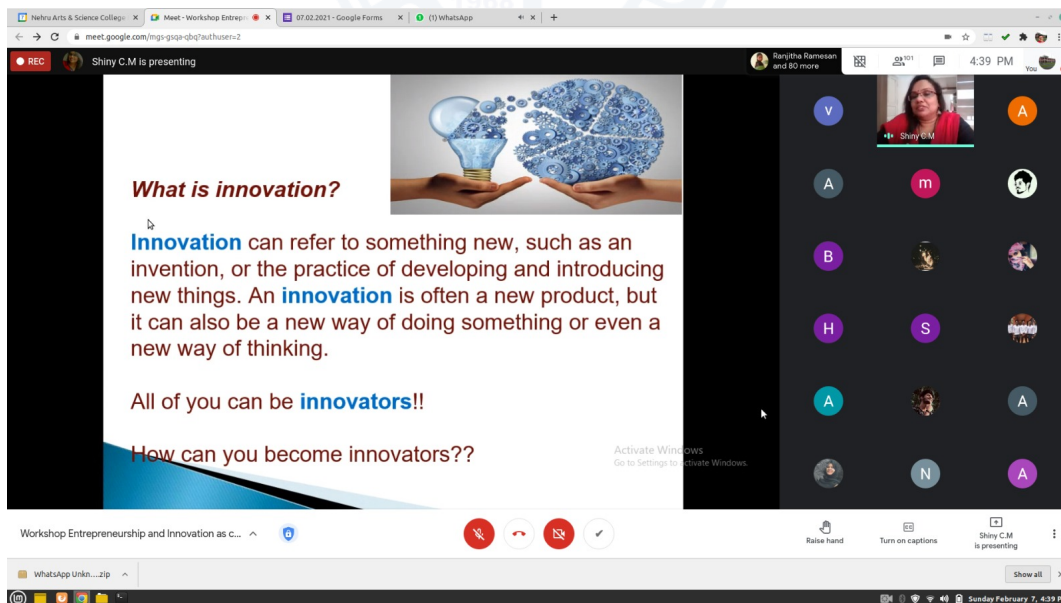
Nehru Arts & Science College × Meet - Workshop Entrepr × 07.02.2021 - Google Forms × (1) WhatsApp × +

meet.google.com/mgs-gsqa-qbq?authuser=2

REC Shiny C.M is presenting

Ranjitha Ramesan and 80 more 101 4:39 PM You

What is innovation?

Innovation can refer to something new, such as an invention, or the practice of developing and introducing new things. An innovation is often a new product, but it can also be a new way of doing something or even a new way of thinking.

All of you can be innovators!!

How can you become innovators??

Activate Windows
Go to Settings to activate Windows.

V Shiny C.M A
A m
B
H S
A A
N A

Workshop Entrepreneurship and Innovation as c...

Raise hand Turn on captions Shiny C.M is presenting

WhatsApp Unkn....zip Show all

Sunday February 7, 4:39 P